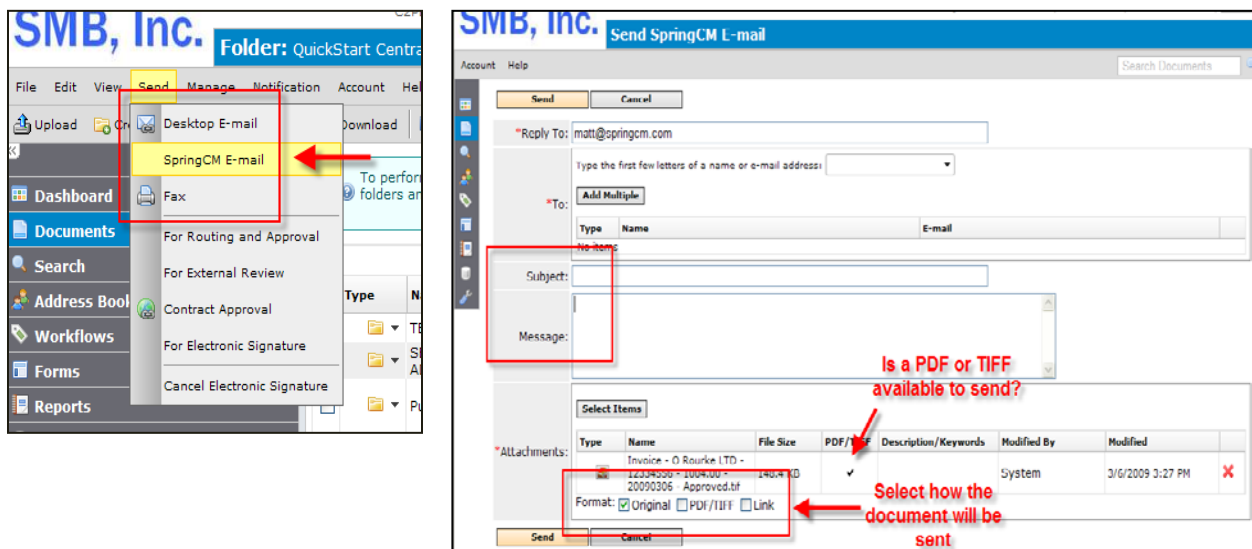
SMB, Inc.

Folder: QuickStart Centra

File Edit View Send Manage Notification Account He

Upload Cr Download

Desktop E-mail

SpringCM E-mail

Fax

For Routing and Approval

For External Review

Contract Approval

For Electronic Signature

Cancel Electronic Signature

Dashboard

Documents

Search

Address Book

Workflows

Forms

Reports

To perfor folders an

Type N

TE

S A

Pu

SMB, Inc.

Send SpringCM L-mail

Account Help

Search Documents

Send Cancel

*Reply To: matt@springcm.com

*To:

Type the first few letters of a name or e-mail address:

Add Multiple

| Type | Name | E-mail |
|---|---|---|
| No items | | |

Subject:

Message:

Is a PDF or TIFF available to send?

*Attachments:

Select Items

| Type | Name | File Size | PDF/TIFF | Description/Keywords | Modified By | Modified |
|---|---|---|---|---|---|---|
| | Invoice - O Rourke LTD - 12334556 - 1004.00 - 20090306 - Approved.tif | 148.4 KB | ✔ | | System | 3/6/2009 3:27 PM |

Format: Original PDF/TIFF Link

Select how the document will be sent

Send Cancel